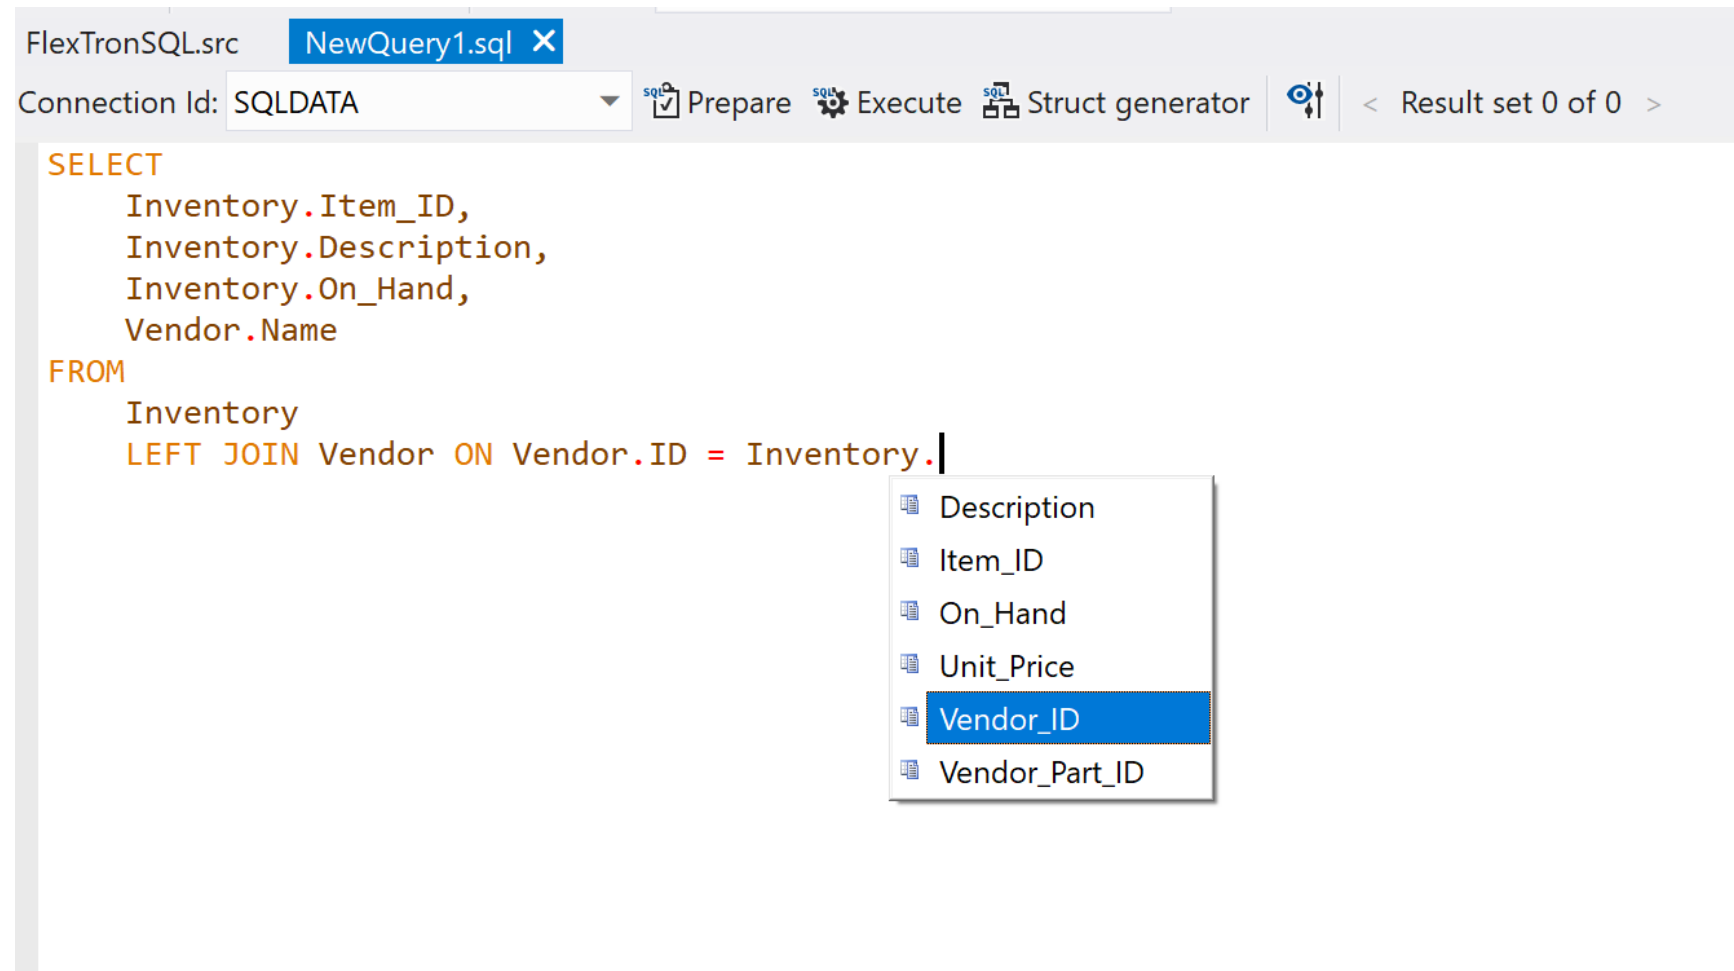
FlexTronSQL.src NewQuery1.sql ✕

Connection Id: SQLDATA

SQL Prepare SQL Execute SQL Struct generator

< Result set 0 of 0 >

SELECT
    Inventory.Item_ID,
    Inventory.Description,
    Inventory.On_Hand,
    Vendor.Name
FROM
    Inventory
    LEFT JOIN Vendor ON Vendor.ID = Inventory.

Description
Item_ID
On_Hand
Unit_Price
Vendor_ID
Vendor_Part_ID